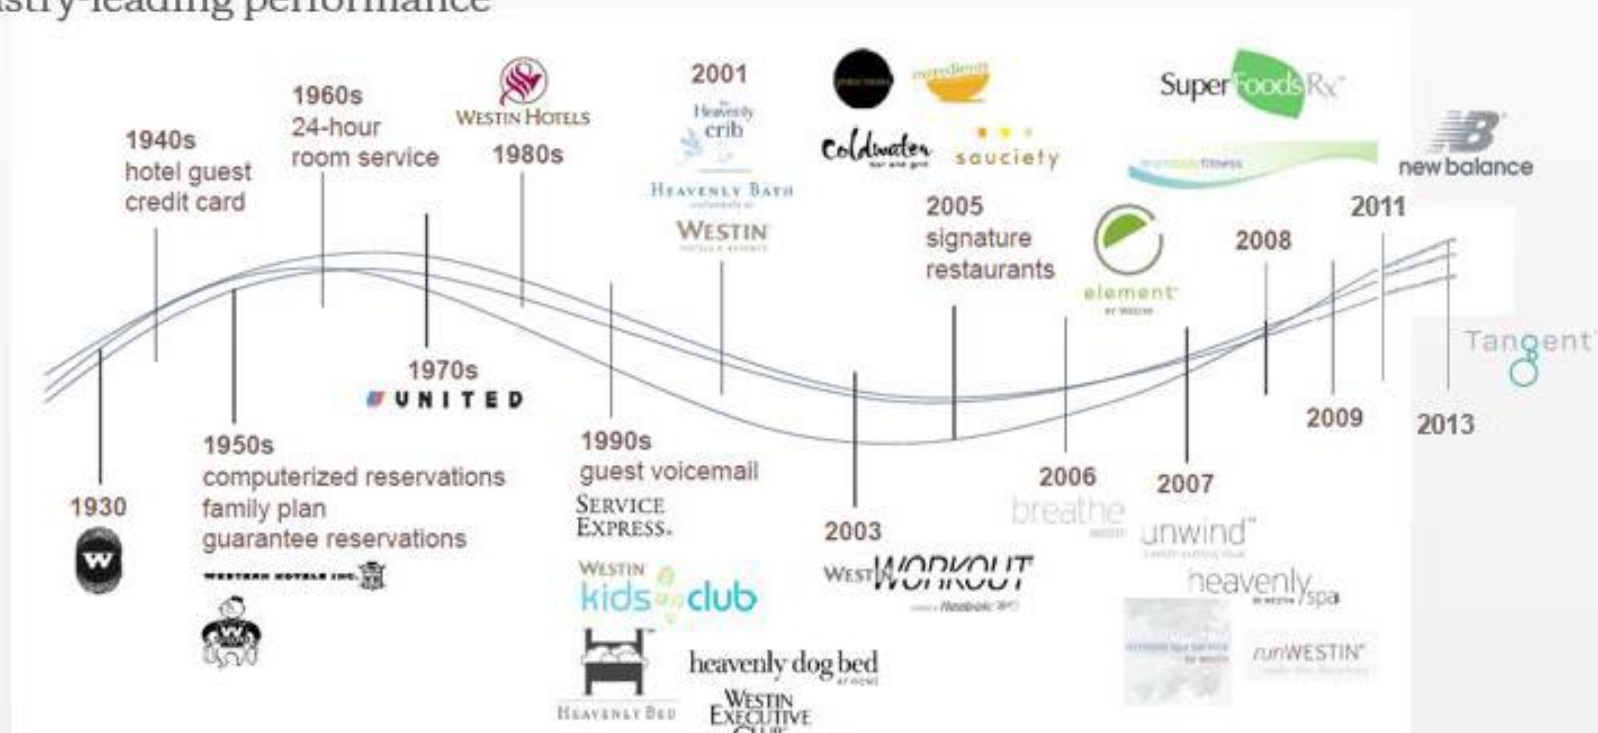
istry-leading performance

1930
W

1940s
hotel guest credit card

1950s
computerized reservations
family plan
guarantee reservations
WESTERN HOTELS INC.

1960s
24-hour room service

1970s
UNITED

WESTIN HOTELS
1980s

1990s
guest voicemail
SERVICE EXPRESS.
WESTIN kids club
HEAVENLY BED
heavenly dog bed
WESTIN EXECUTIVE CLUB

2001
Heavenly crib
HEAVENLY BATH
WESTIN

2003
WESTWORKOUT

coldwater
ingredients
sauciety
2005
signature restaurants

2006
breathe

element

2007
unwind
heavenly spa
runWESTIN

SuperFoodsRx
2008

2009

2011
new balance

2013
Tangent